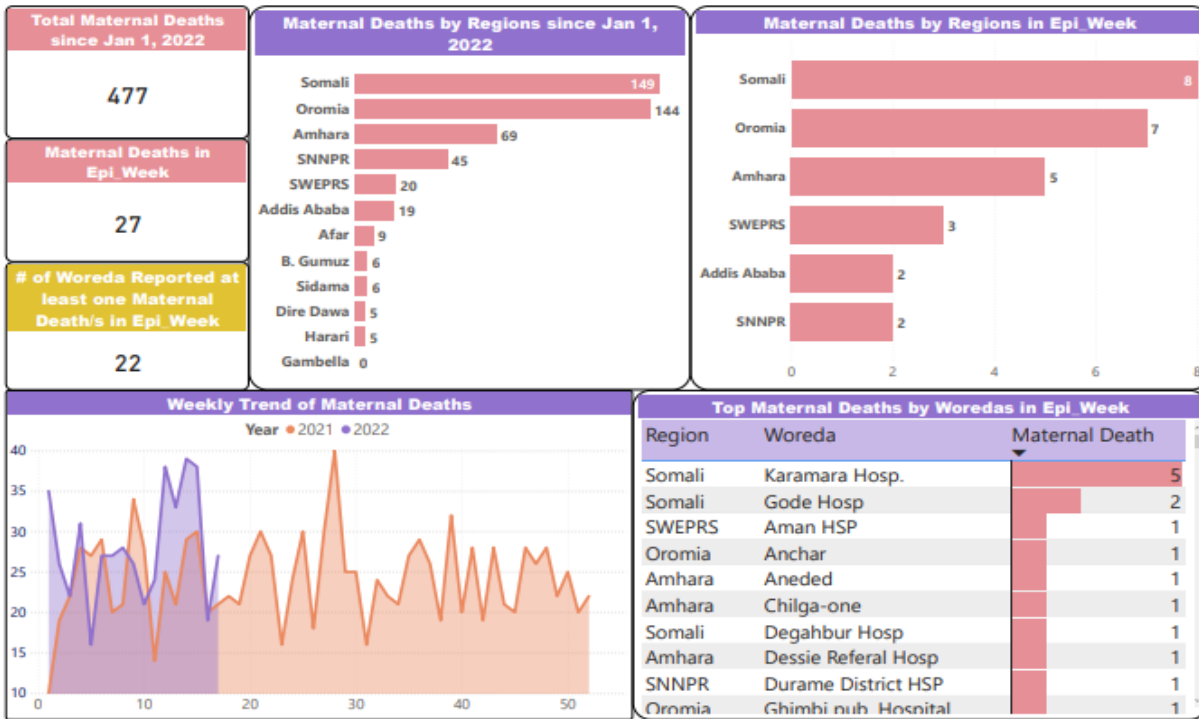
Total Maternal Deaths since Jan 1, 2022

477

Maternal Deaths in Epi_Week

27

# of Woreda Reported at least one Maternal Death/s in Epi_Week

22

Maternal Deaths by Regions since Jan 1, 2022

Somali 149
Oromia 144
Amhara 69
SNNPR 45
SWEPRS 20
Addis Ababa 19
Afar 9
B. Gumuz 6
Sidama 6
Dire Dawa 5
Harari 5
Gambella 0

Maternal Deaths by Regions in Epi_Week

Somali 8
Oromia 7
Amhara 5
SWEPRS 3
Addis Ababa 2
SNNPR 2

0 2 4 6 8

Weekly Trend of Maternal Deaths

Year 2021 2022

40
35
30
25
20
15
10

0 10 20 30 40 50

Top Maternal Deaths by Woredas in Epi_Week

| Region | Woreda | Maternal Death |
|---|---|---|
| Somali | Karamara Hosp. | 5 |
| Somali | Gode Hosp | 2 |
| SWEPRS | Aman HSP | 1 |
| Oromia | Anchar | 1 |
| Amhara | Aneded | 1 |
| Amhara | Chilga-one | 1 |
| Somali | Degahbur Hosp | 1 |
| Amhara | Dessie Referal Hosp | 1 |
| SNNPR | Durame District HSP | 1 |
| Oromia | Ghimbi pub. Hospital | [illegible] |